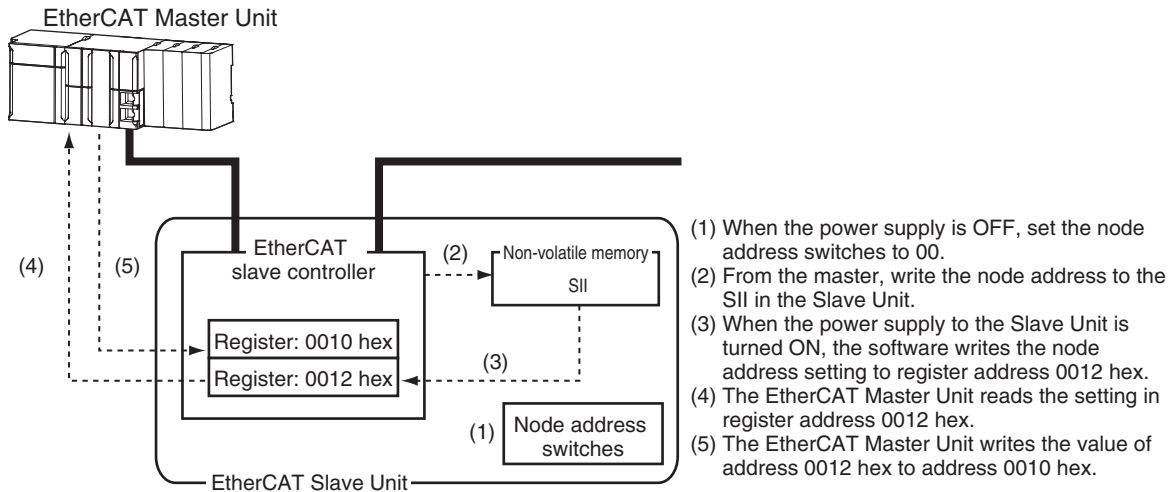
EtherCAT Master Unit

(4)

(5)

EtherCAT slave controller

(2)

Non-volatile memory

SII

Register: 0010 hex

Register: 0012 hex

(3)

(1)

Node address switches

EtherCAT Slave Unit

(1) When the power supply is OFF, set the node address switches to 00.
(2) From the master, write the node address to the SII in the Slave Unit.
(3) When the power supply to the Slave Unit is turned ON, the software writes the node address setting to register address 0012 hex.
(4) The EtherCAT Master Unit reads the setting in register address 0012 hex.
(5) The EtherCAT Master Unit writes the value of address 0012 hex to address 0010 hex.